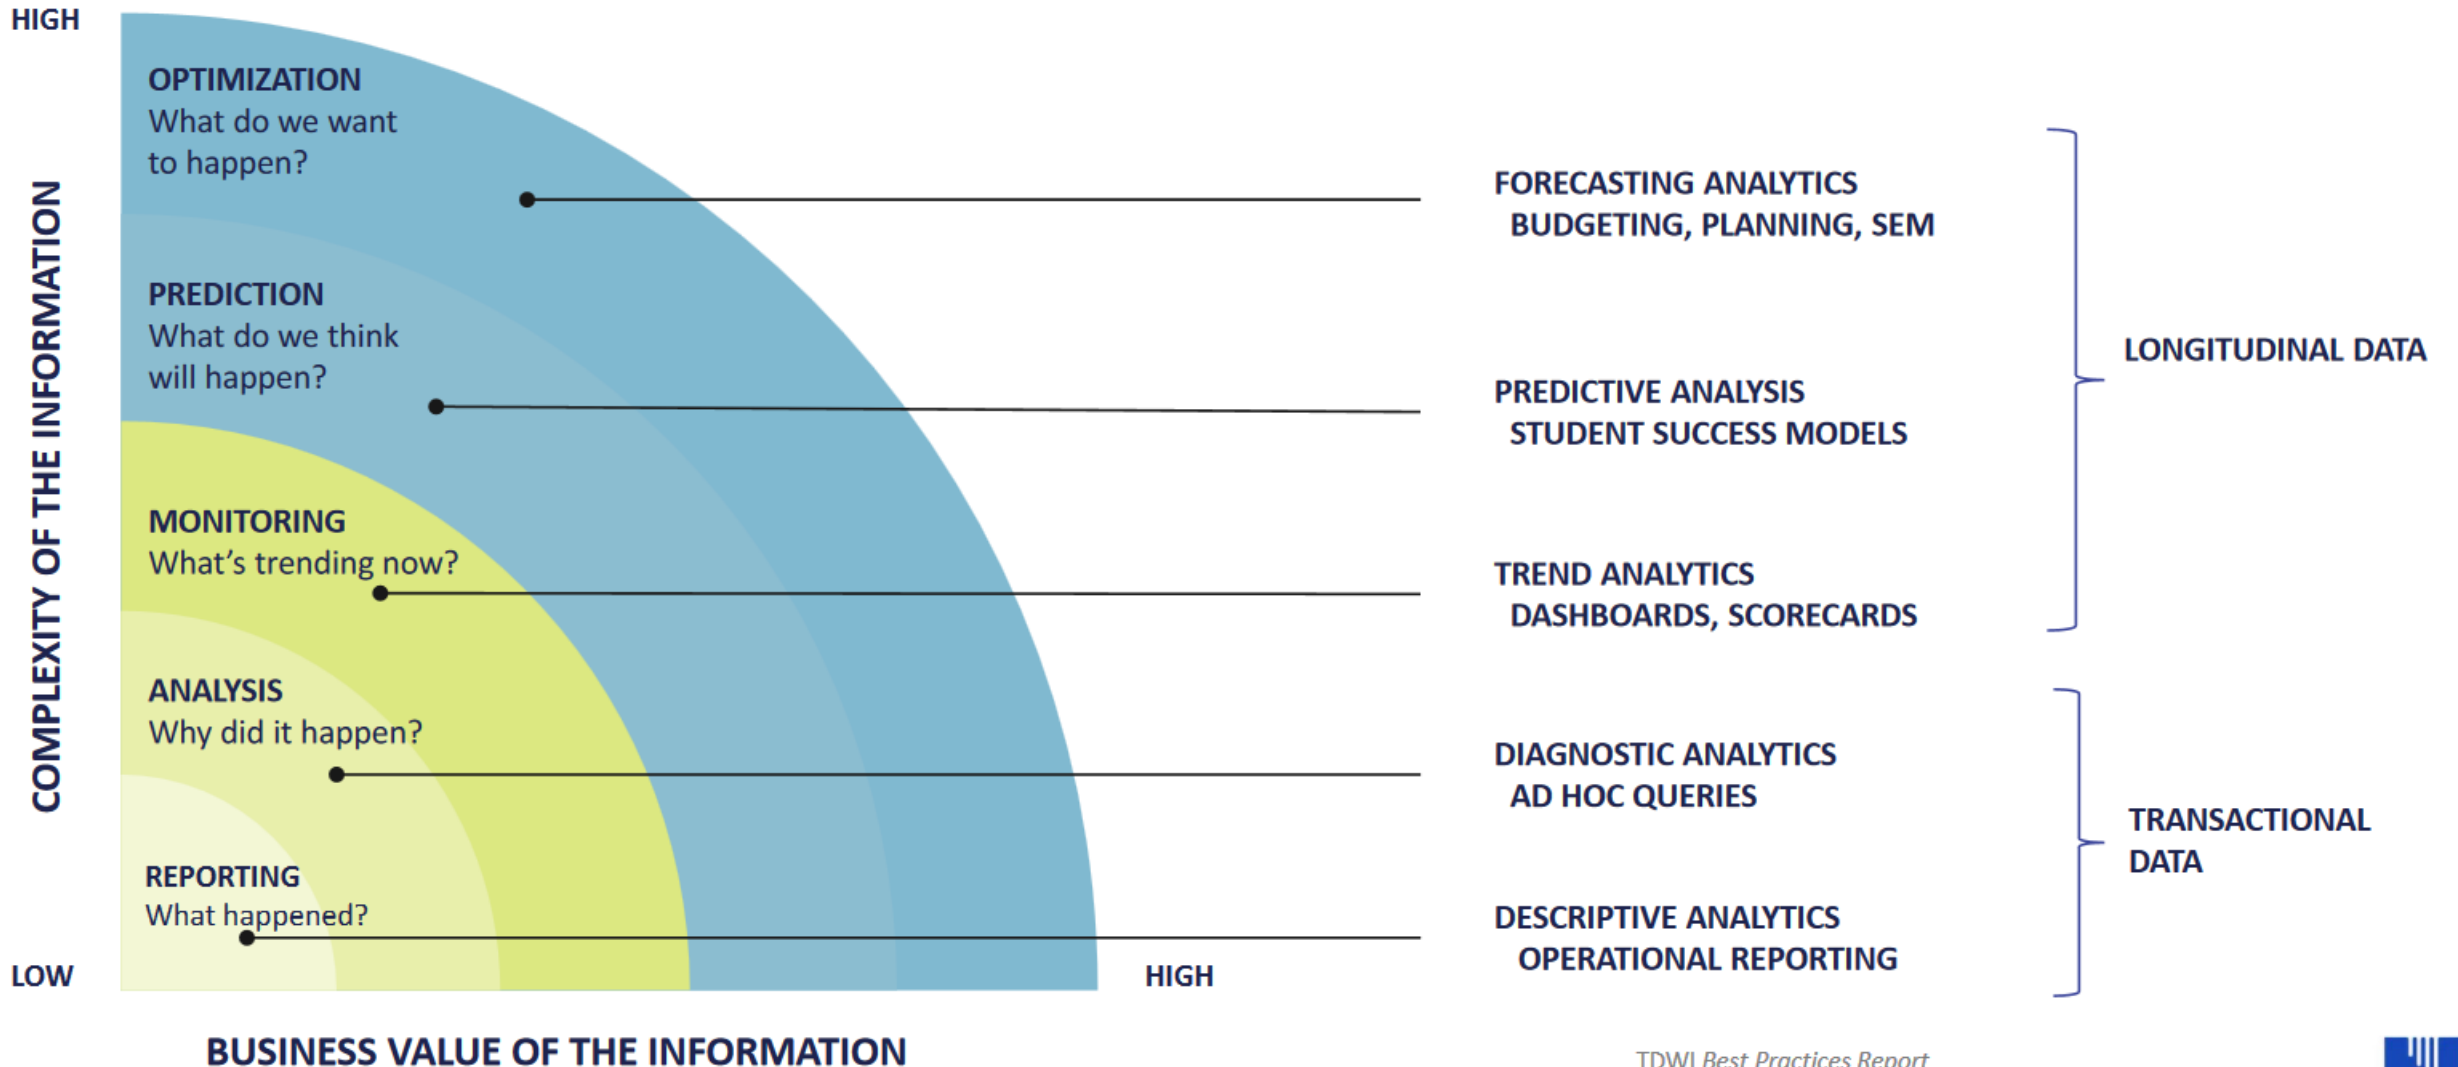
HIGH

COMPLEXITY OF THE INFORMATION

OPTIMIZATION
What do we want to happen?

PREDICTION
What do we think will happen?

MONITORING
What's trending now?

ANALYSIS
Why did it happen?

REPORTING
What happened?

LOW

HIGH

BUSINESS VALUE OF THE INFORMATION

FORECASTING ANALYTICS
BUDGETING, PLANNING, SEM

PREDICTIVE ANALYSIS
STUDENT SUCCESS MODELS

TREND ANALYTICS
DASHBOARDS, SCORECARDS

DIAGNOSTIC ANALYTICS
AD HOC QUERIES

DESCRIPTIVE ANALYTICS
OPERATIONAL REPORTING

LONGITUDINAL DATA

TRANSACTIONAL DATA

TDWI Best Practices Report